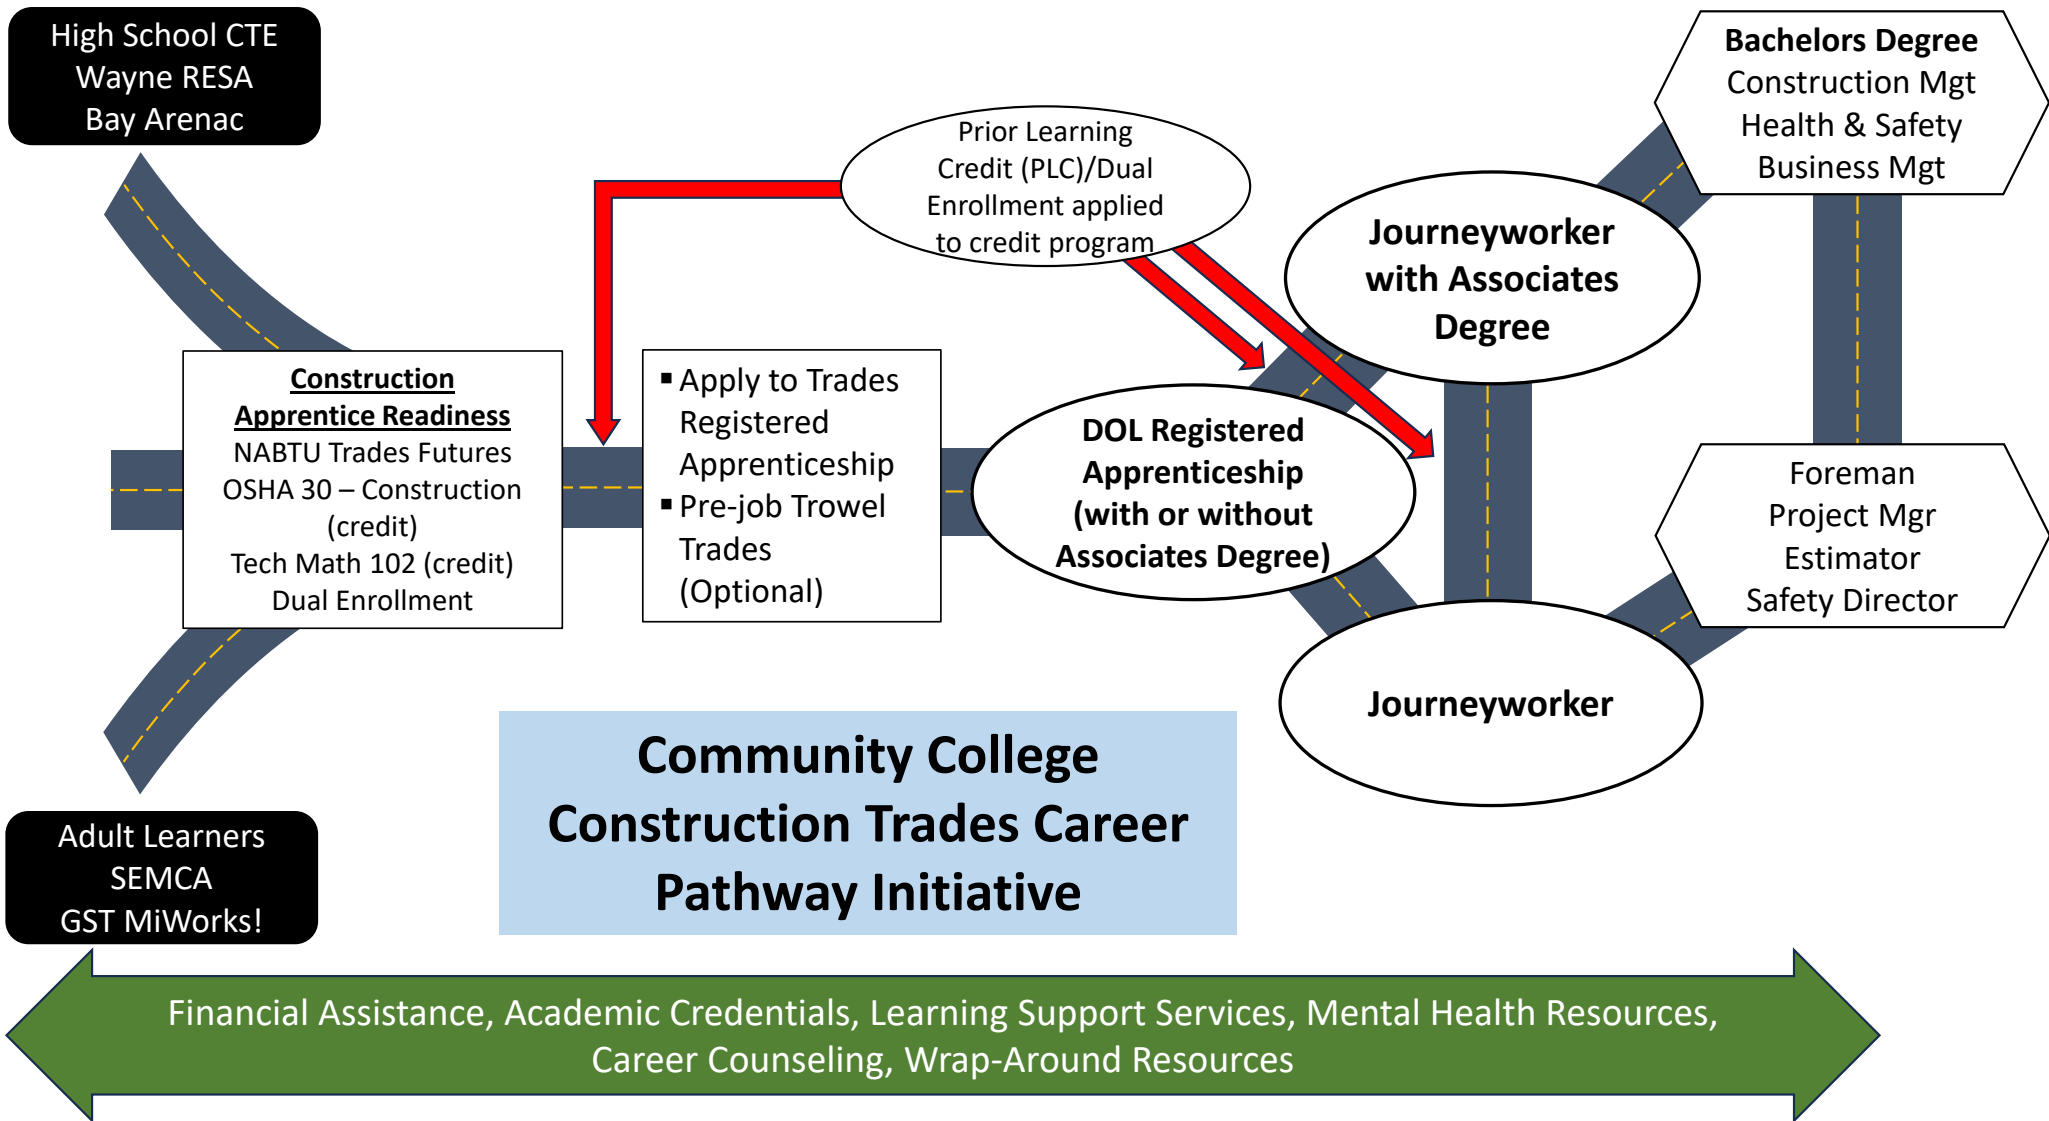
High School CTE
Wayne RESA
Bay Arenac

Prior Learning Credit (PLC)/Dual Enrollment applied to credit program

Bachelors Degree
Construction Mgt
Health & Safety
Business Mgt

Journeyworker with Associates Degree

Construction Apprentice Readiness
NABTU Trades Futures
OSHA 30 – Construction (credit)
Tech Math 102 (credit)
Dual Enrollment

▪ Apply to Trades Registered Apprenticeship
▪ Pre-job Trowel Trades (Optional)

DOL Registered Apprenticeship (with or without Associates Degree)

Foreman
Project Mgr
Estimator
Safety Director

Journeyworker

Community College Construction Trades Career Pathway Initiative

Adult Learners
SEMCA
GST MiWorks!

Financial Assistance, Academic Credentials, Learning Support Services, Mental Health Resources, Career Counseling, Wrap-Around Resources